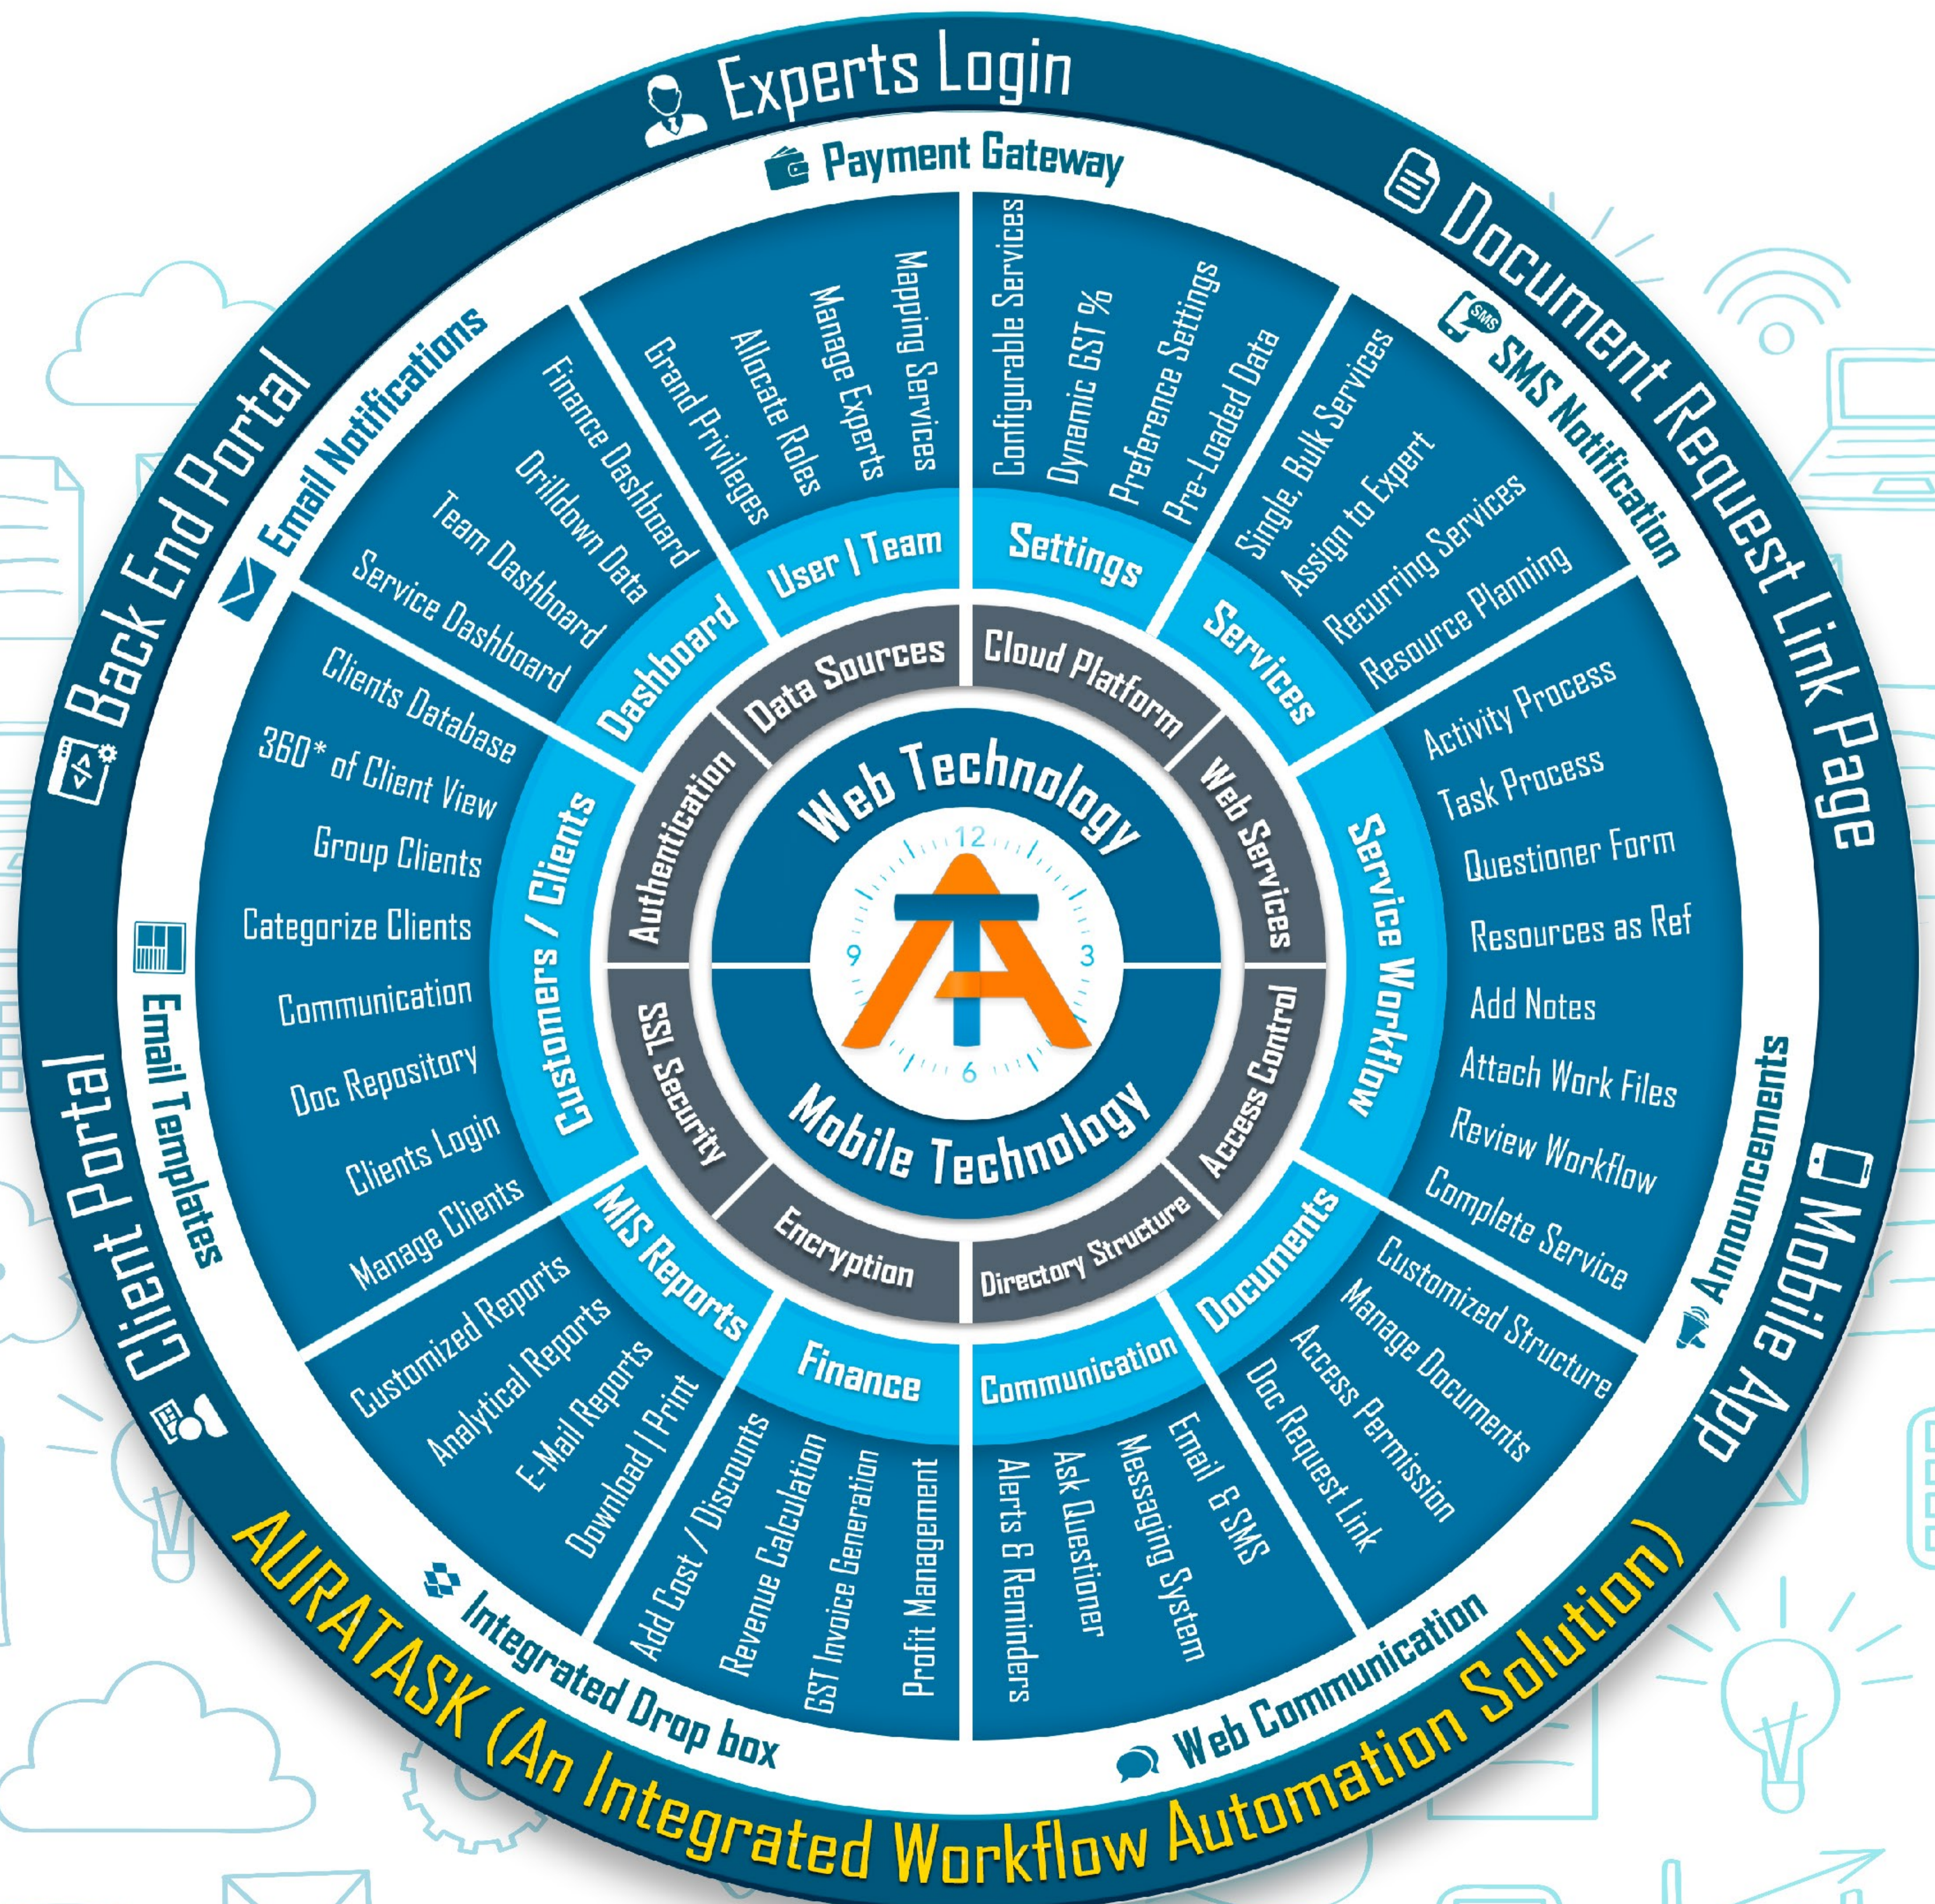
Experts Login
Payment Gateway
Document Request Link Page
SMS Notification
Mobile App
Announcements
Web Communication
AURATASK (An Integrated Workflow Automation Solution)
Integrated Drop box
Client Portal
Email Templates
Back End Portal
Email Notifications

User | Team
Mapping Services
Manage Experts
Allocate Roles
Grand Privileges

Settings
Configurable Services
Dynamic GST %
Preference Settings
Pre-Loaded Data

Services
Single, Bulk Services
Assign to Expert
Recurring Services
Resource Planning

Service Workflow
Activity Process
Task Process
Questioner Form
Resources as Ref
Add Notes
Attach Work Files
Review Workflow
Complete Service

Documents
Customized Structure
Manage Documents
Access Permission
Doc Request Link

Communication
Email & SMS
Messaging System
Ask Questioner
Alerts & Reminders

Finance
Profit Management
GST Invoice Generation
Revenue Calculation
Add Cost / Discounts

MIS Reports
Customized Reports
Analytical Reports
E-Mail Reports
Download | Print

Customers / Clients
Clients Database
360* of Client View
Group Clients
Categorize Clients
Communication
Doc Repository
Clients Login
Manage Clients

Dashboard
Finance Dashboard
Drilldown Data
Team Dashboard
Service Dashboard

Data Sources
Cloud Platform
Web Services
Access Control
Directory Structure
Encryption
SSL Security
Authentication

Web Technology
Mobile Technology
12
3
6
9